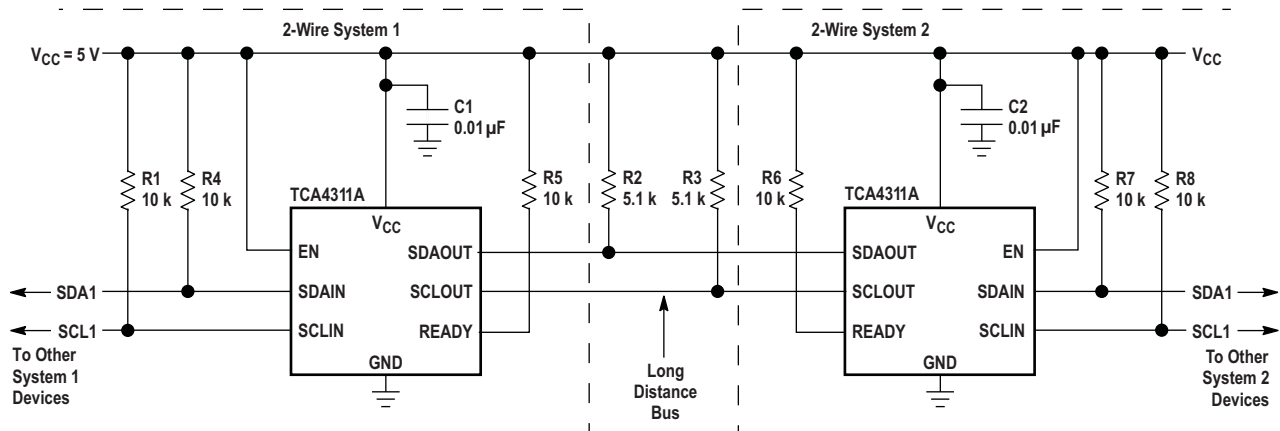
2-Wire System 1

2-Wire System 2

$V_{CC}$ = 5 V

$V_{CC}$

C1 0.01 µF

C2 0.01 µF

R1 10 k

R4 10 k

TCA4311A

$V_{CC}$

EN

SDAIN

SCLIN

SDAOUT

SCLOUT

READY

GND

R5 10 k

R2 5.1 k

R3 5.1 k

R6 10 k

TCA4311A

$V_{CC}$

SDAOUT

SCLOUT

READY

EN

SDAIN

SCLIN

GND

R7 10 k

R8 10 k

SDA1

SCL1

To Other System 1 Devices

Long Distance Bus

SDA1

SCL1

To Other System 2 Devices